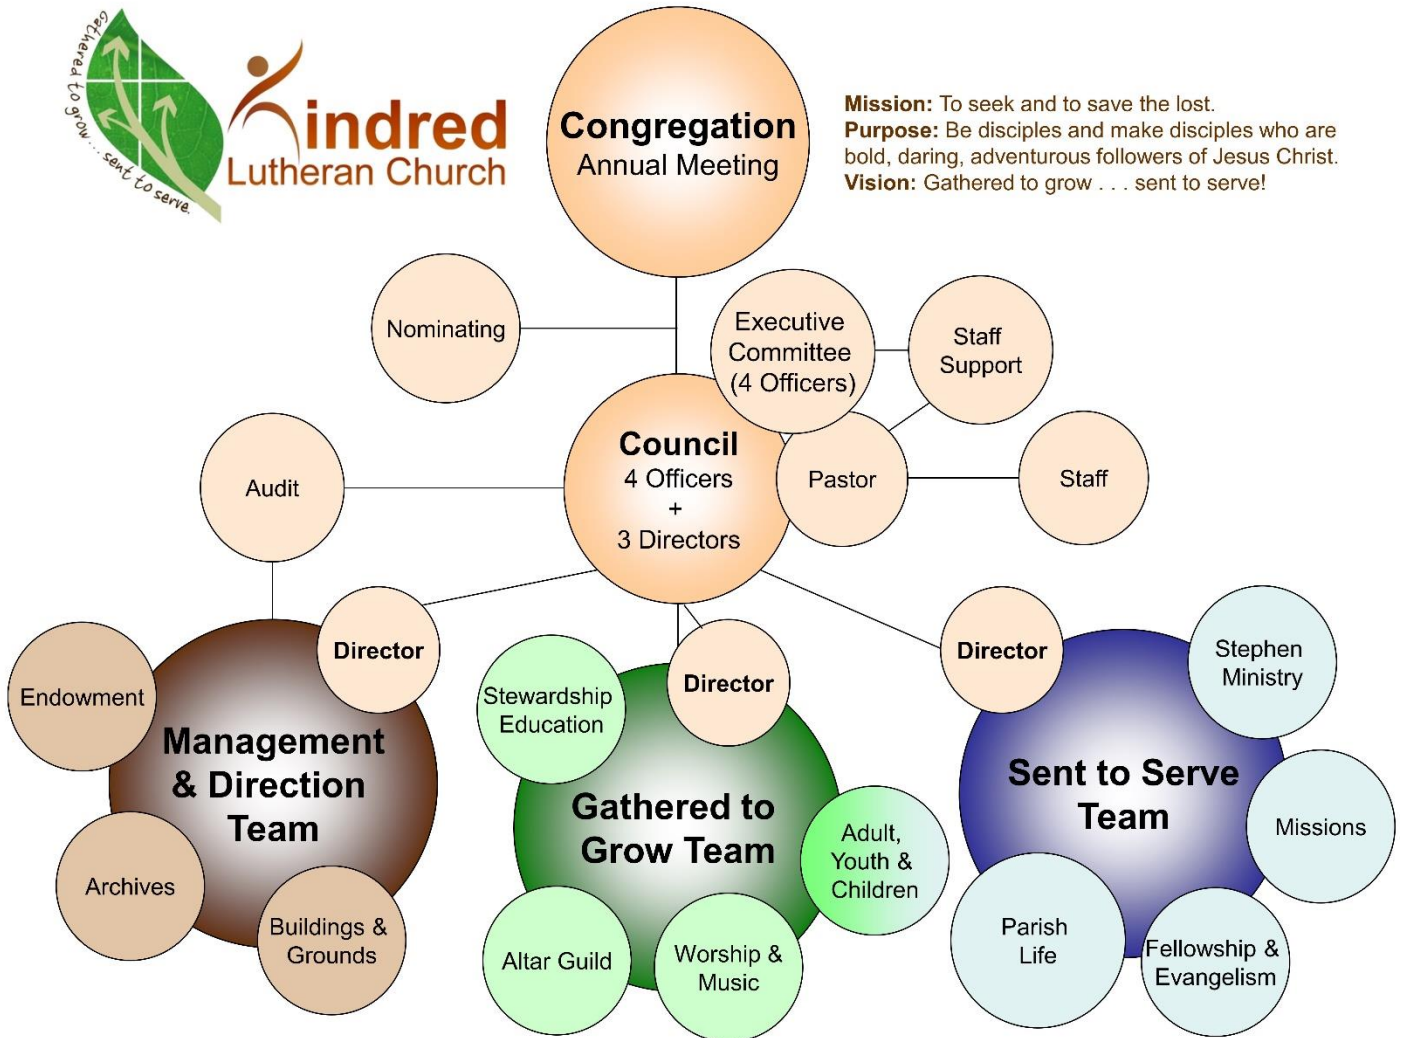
Gathered to grow . . . sent to serve.

Kindred
Lutheran Church

Congregation
Annual Meeting

Mission: To seek and to save the lost.
Purpose: Be disciples and make disciples who are bold, daring, adventurous followers of Jesus Christ.
Vision: Gathered to grow . . . sent to serve!

Nominating

Executive Committee (4 Officers)

Staff Support

Audit

Council
4 Officers
+
3 Directors

Pastor

Staff

Director

Endowment

Management & Direction Team

Archives

Buildings & Grounds

Stewardship Education

Director

Gathered to Grow Team

Adult, Youth & Children

Altar Guild

Worship & Music

Director

Stephen Ministry

Sent to Serve Team

Missions

Parish Life

Fellowship & Evangelism